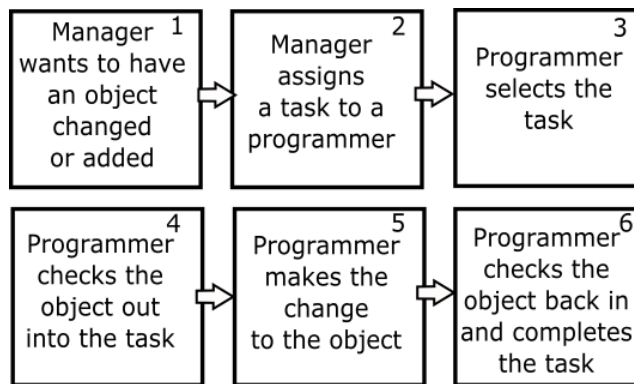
1
Manager wants to have an object changed or added

2
Manager assigns a task to a programmer

3
Programmer selects the task

4
Programmer checks the object out into the task

5
Programmer makes the change to the object

6
Programmer checks the object back in and completes the task